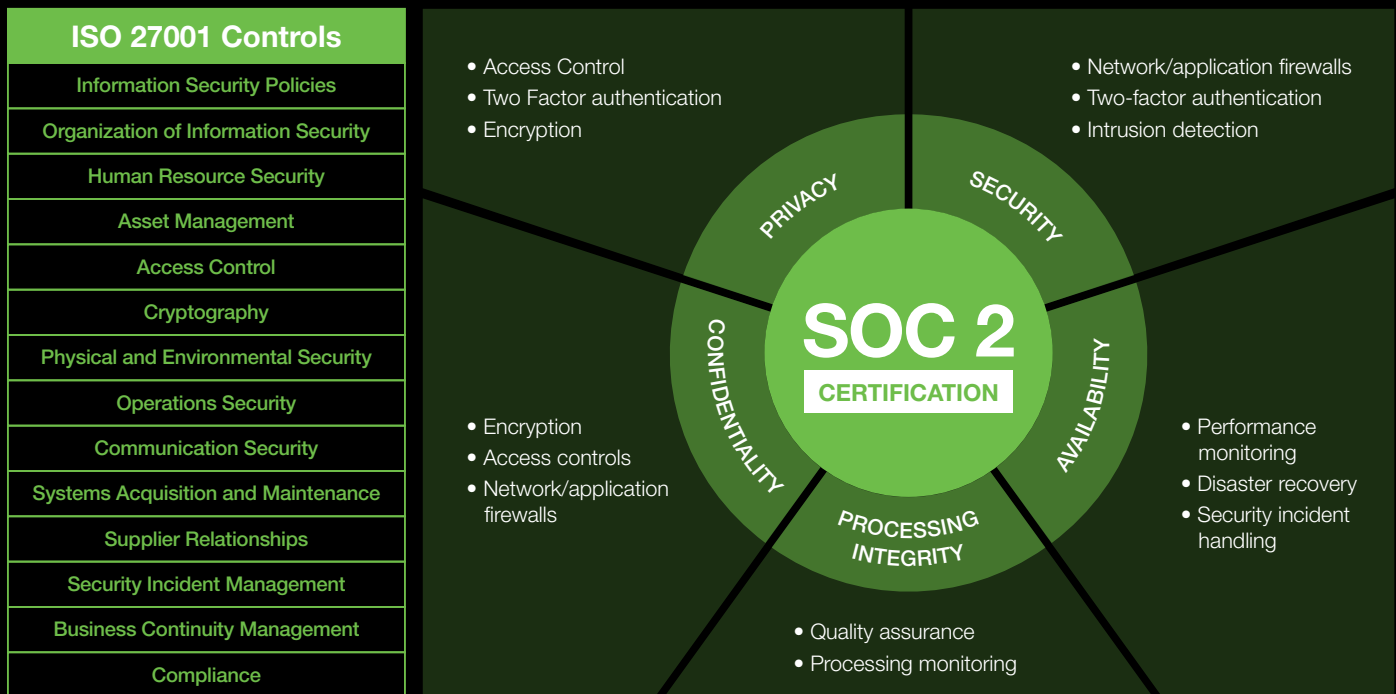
| ISO 27001 Controls |
|---|
| Information Security Policies |
| Organization of Information Security |
| Human Resource Security |
| Asset Management |
| Access Control |
| Cryptography |
| Physical and Environmental Security |
| Operations Security |
| Communication Security |
| Systems Acquisition and Maintenance |
| Supplier Relationships |
| Security Incident Management |
| Business Continuity Management |
| Compliance |

• Access Control
• Two Factor authentication
• Encryption

• Network/application firewalls
• Two-factor authentication
• Intrusion detection

PRIVACY

SECURITY

SOC 2
CERTIFICATION

CONFIDENTIALITY

AVAILABILITY

PROCESSING INTEGRITY

• Encryption
• Access controls
• Network/application firewalls

• Performance monitoring
• Disaster recovery
• Security incident handling

• Quality assurance
• Processing monitoring